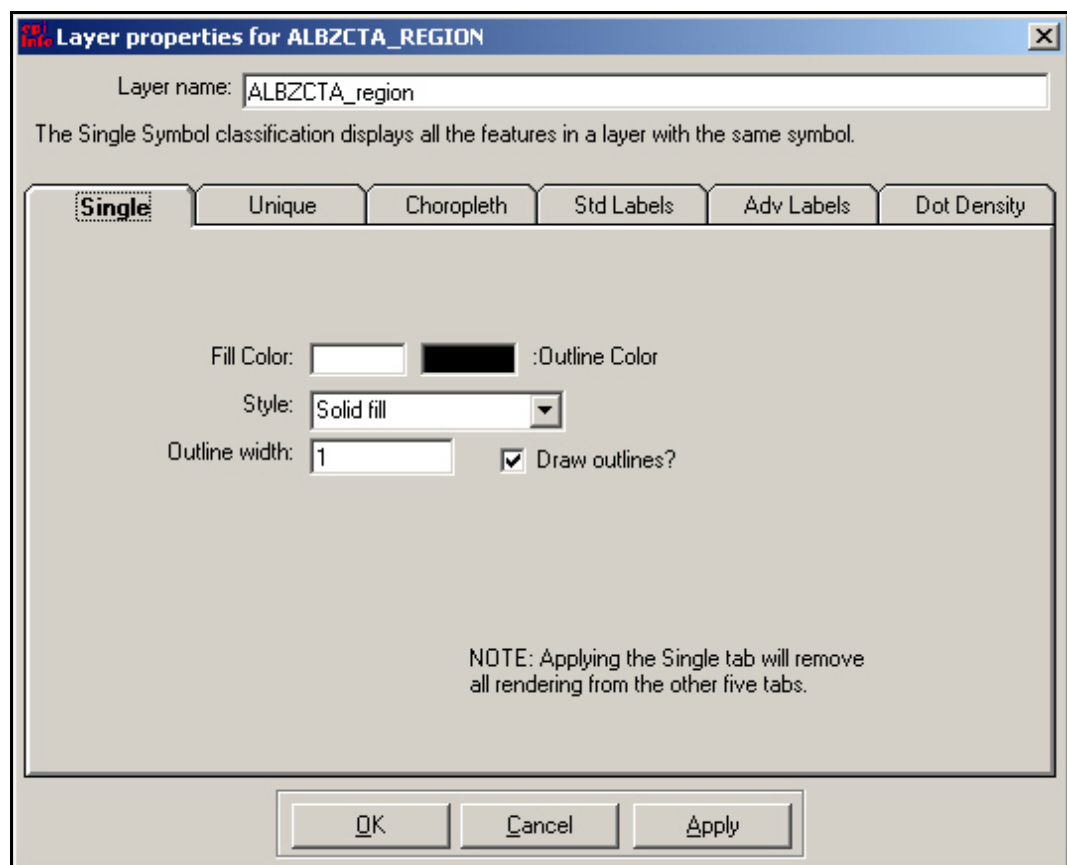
epi Info Layer properties for ALBZCTA_REGION

Layer name: ALBZCTA_region

The Single Symbol classification displays all the features in a layer with the same symbol.

Single | Unique | Choropleth | Std Labels | Adv Labels | Dot Density

Fill Color: :Outline Color

Style: Solid fill

Outline width: 1

Draw outlines?

NOTE: Applying the Single tab will remove all rendering from the other five tabs.

OK Cancel Apply